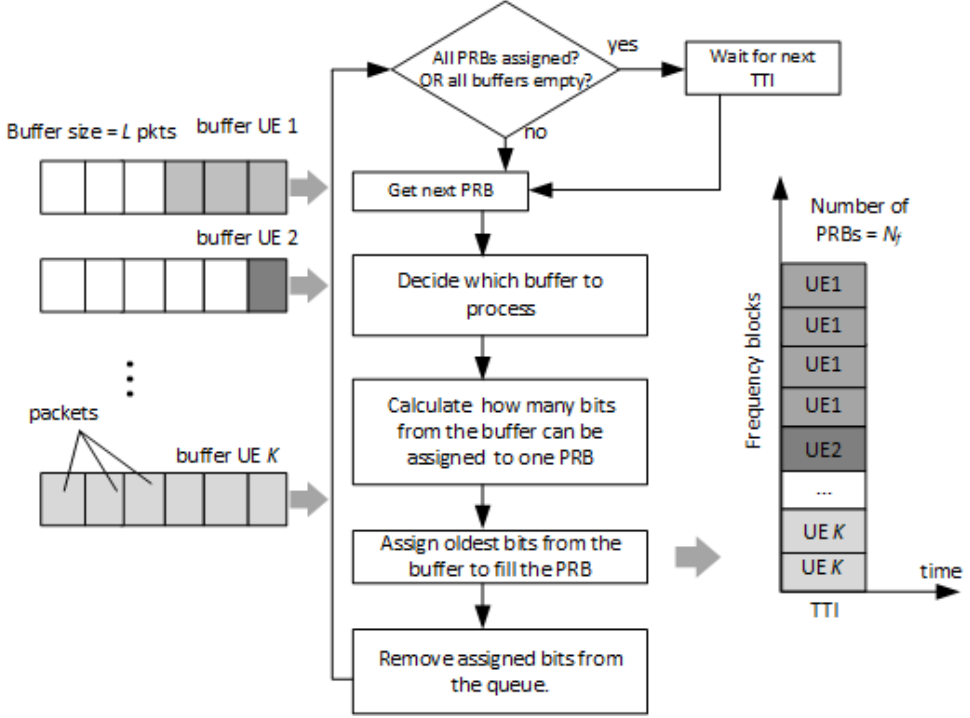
Buffer size = $L$ pkts

buffer UE 1

buffer UE 2

⋮

packets

buffer UE $K$

All PRBs assigned? OR all buffers empty?

yes

Wait for next TTI

no

Get next PRB

Decide which buffer to process

Calculate how many bits from the buffer can be assigned to one PRB

Assign oldest bits from the buffer to fill the PRB

Remove assigned bits from the queue.

Number of PRBs = $N_f$

Frequency blocks

| UE1 |
|---|
| UE1 |
| UE1 |
| UE1 |
| UE2 |
| ... |
| UE $K$ |
| UE $K$ |

TTI

time